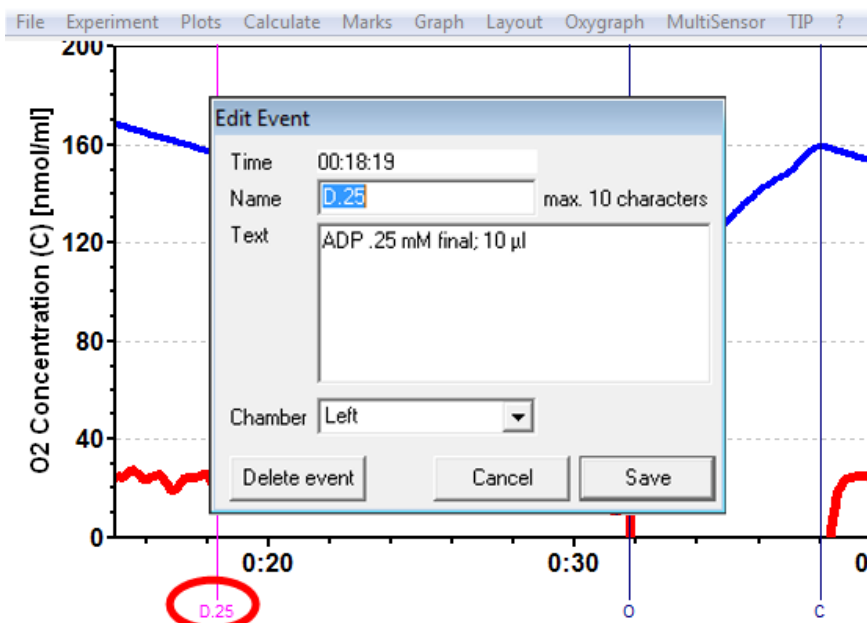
File Experiment Plots Calculate Marks Graph Layout Oxygraph MultiSensor TIP ?

200
160
120
80
40
0

O2 Concentration (C) [nmol/ml]

Edit Event

Time 00:18:19

Name D.25 max. 10 characters

Text ADP .25 mM final; 10 µl

Chamber Left

Delete event Cancel Save

0:20 0:30 0

D.25 O C